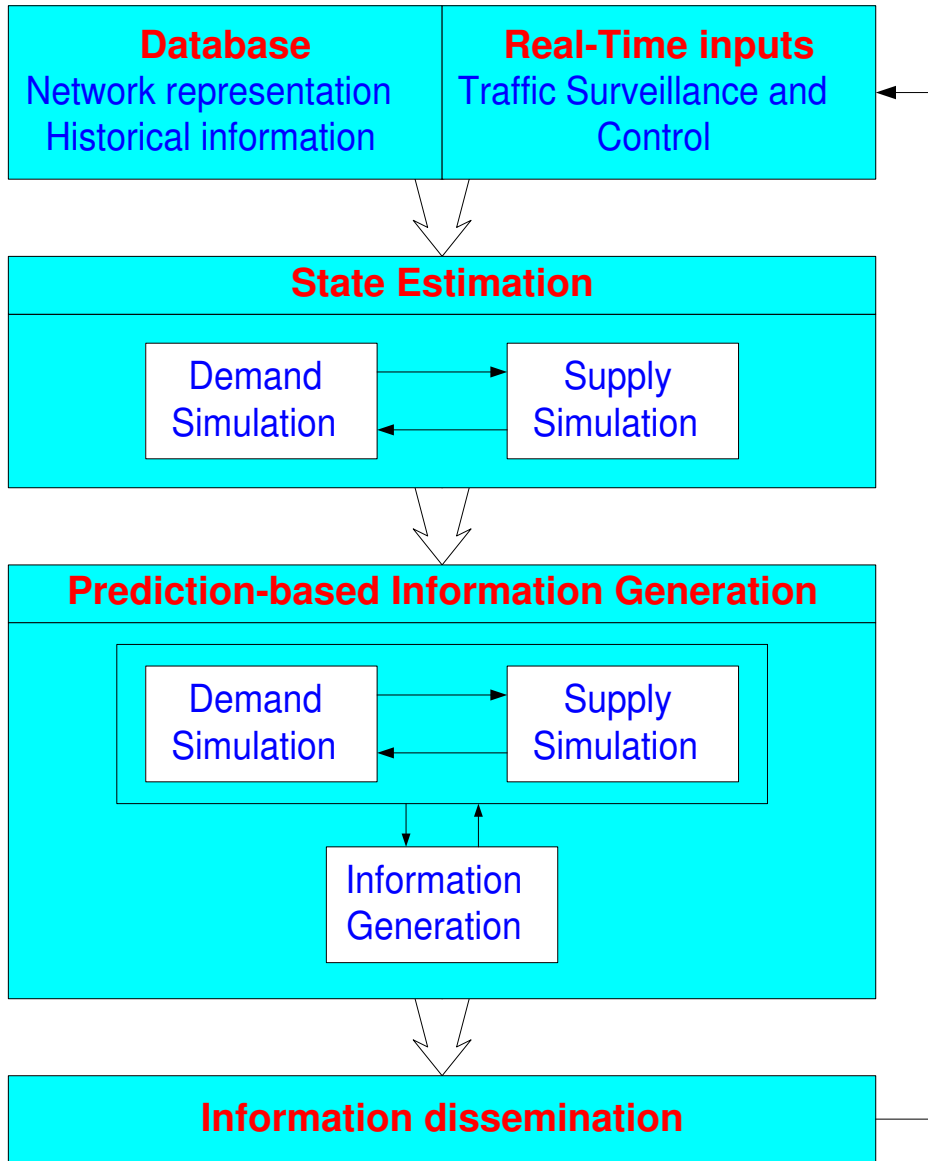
Database
Network representation
Historical information

Real-Time inputs
Traffic Surveillance and Control

State Estimation

Demand Simulation

Supply Simulation

Prediction-based Information Generation

Demand Simulation

Supply Simulation

Information Generation

Information dissemination